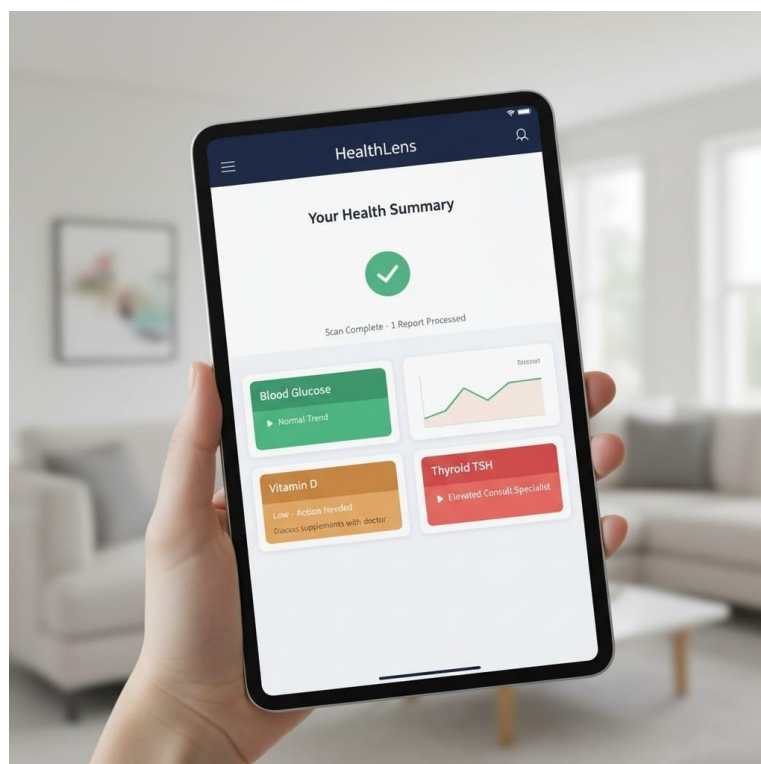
HealthLens

Your Health Summary

Scan Complete - 1 Report Processed

Blood Glucose

▶ Normal Trend

Stnnet

Vitamin D

Low - Action Needed

Discuss supplements with doctor

Thyroid TSH

▶ Elevated Consult Specialist